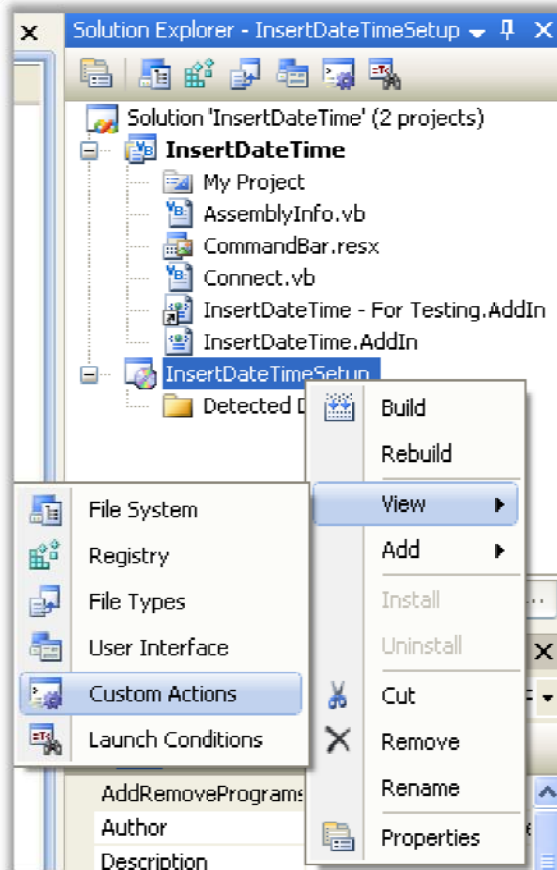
Solution Explorer - InsertDateTimeSetup

Solution 'InsertDateTime' (2 projects)
InsertDateTime
My Project
AssemblyInfo.vb
CommandBar.resx
Connect.vb
InsertDateTime - For Testing.AddIn
InsertDateTime.AddIn
InsertDateTimeSetup
Detected D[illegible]

Build
Rebuild
View
Add
Install
Uninstall
Cut
Remove
Rename
Properties

File System
Registry
File Types
User Interface
Custom Actions
Launch Conditions

AddRemovePrograms
Author
Description